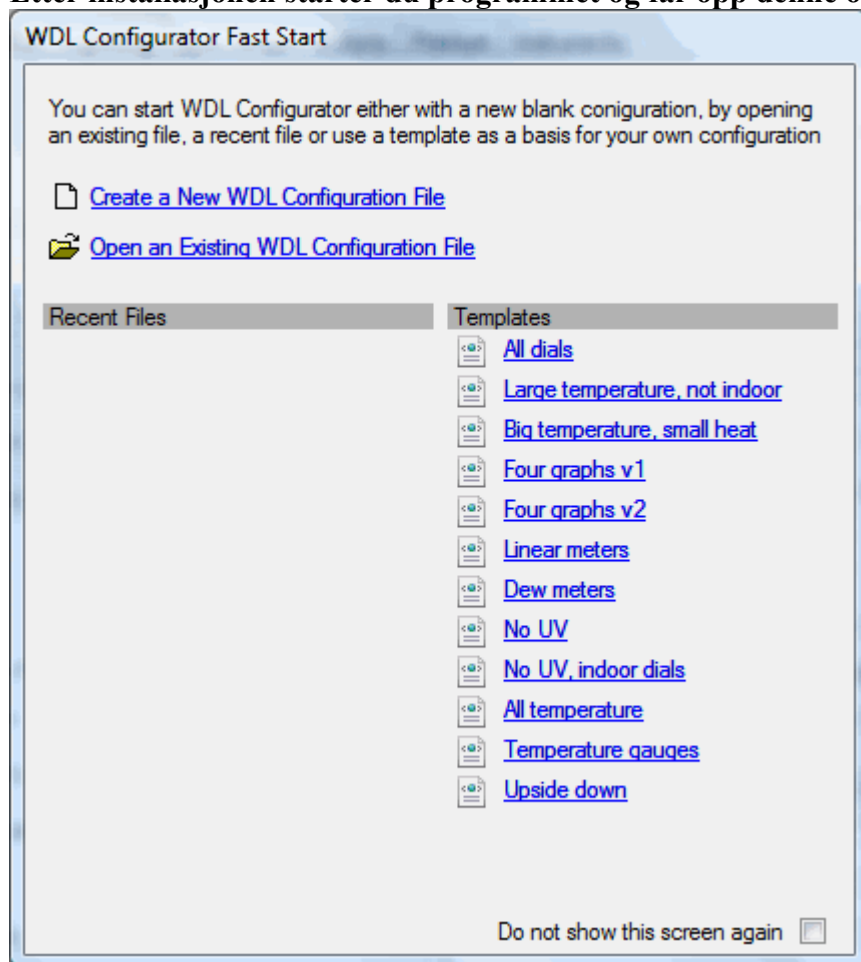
Etter installasjonen starter du programmet og får opp denne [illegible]

WDL Configurator Fast Start

You can start WDL Configurator either with a new blank coniguration, by opening an existing file, a recent file or use a template as a basis for your own configuration

Create a New WDL Configuration File

Open an Existing WDL Configuration File

Recent Files

Templates

All dials

Large temperature, not indoor

Big temperature, small heat

Four graphs v1

Four graphs v2

Linear meters

Dew meters

No UV

No UV, indoor dials

All temperature

Temperature gauges

Upside down

Do not show this screen again